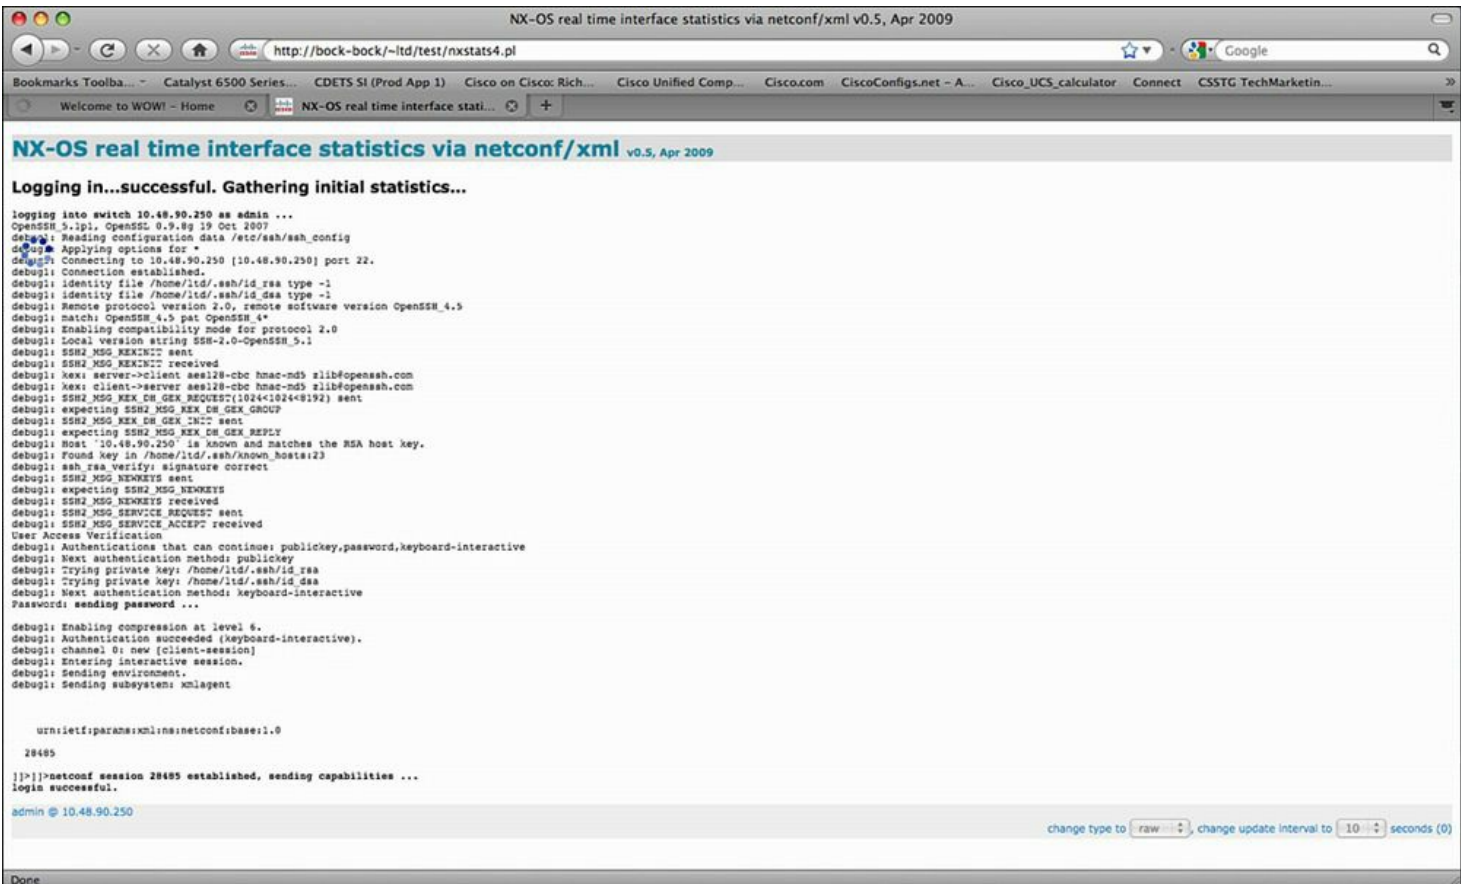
NX-OS real time interface statistics via netconf/xml v0.5, Apr 2009

http://bock-bock/~ltd/test/nxstats4.pl

Google

Bookmarks Toolba... Catalyst 6500 Series... CDETS SI (Prod App 1) Cisco on Cisco: Rich... Cisco Unified Comp... Cisco.com CiscoConfigs.net - A... Cisco_UCS_calculator Connect CSSTG TechMarketin...

Welcome to WOW! - Home NX-OS real time interface stati...

NX-OS real time interface statistics via netconf/xml v0.5, Apr 2009

Logging in...successful. Gathering initial statistics...

logging into switch 10.48.90.250 as admin ...
OpenSSH_5.1p1, OpenSSL 0.9.8g 19 Oct 2007
debug1: Reading configuration data /etc/ssh/ssh_config
debug1: Applying options for *
debug1: Connecting to 10.48.90.250 [10.48.90.250] port 22.
debug1: Connection established.
debug1: identity file /home/ltd/.ssh/id_rsa type -1
debug1: identity file /home/ltd/.ssh/id_dsa type -1
debug1: Remote protocol version 2.0, remote software version OpenSSH_4.5
debug1: match: OpenSSH_4.5 pat OpenSSH_4*
debug1: Enabling compatibility mode for protocol 2.0
debug1: Local version string SSH-2.0-OpenSSH_5.1
debug1: SSH2_MSG_KEXINIT sent
debug1: SSH2_MSG_KEXINIT received
debug1: kex: server->client aes128-cbc hmac-md5 zlib@openssh.com
debug1: kex: client->server aes128-cbc hmac-md5 zlib@openssh.com
debug1: SSH2_MSG_KEX_DH_GEX_REQUEST(1024<1024<8192) sent
debug1: expecting SSH2_MSG_KEX_DH_GEX_GROUP
debug1: SSH2_MSG_KEX_DH_GEX_INIT sent
debug1: expecting SSH2_MSG_KEX_DH_GEX_REPLY
debug1: Host '10.48.90.250' is known and matches the RSA host key.
debug1: Found key in /home/ltd/.ssh/known_hosts:23
debug1: ssh_rsa_verify: signature correct
debug1: SSH2_MSG_NEWKEYS sent
debug1: expecting SSH2_MSG_NEWKEYS
debug1: SSH2_MSG_NEWKEYS received
debug1: SSH2_MSG_SERVICE_REQUEST sent
debug1: SSH2_MSG_SERVICE_ACCEPT received
User Access Verification
debug1: Authentications that can continue: publickey,password,keyboard-interactive
debug1: Next authentication method: publickey
debug1: Trying private key: /home/ltd/.ssh/id_rsa
debug1: Trying private key: /home/ltd/.ssh/id_dsa
debug1: Next authentication method: keyboard-interactive
Password: sending password ...

debug1: Enabling compression at level 6.
debug1: Authentication succeeded (keyboard-interactive).
debug1: channel 0: new [client-session]
debug1: Entering interactive session.
debug1: Sending environment.
debug1: Sending subsystem: xmlagent

urn:ietf:params:xml:ns:netconf:base:1.0

28485

]]>]]>netconf session 28485 established, sending capabilities ...
login successful.

admin @ 10.48.90.250

change type to raw, change update interval to 10 seconds (0)

Done